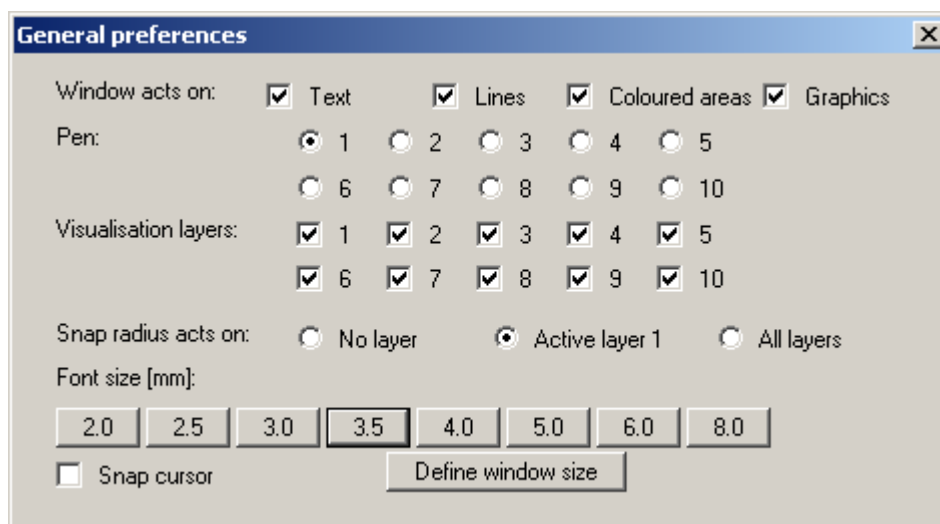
General preferences

×

Window acts on: Text Lines Coloured areas Graphics

Pen: 1 2 3 4 5

6 7 8 9 10

Visualisation layers: 1 2 3 4 5

6 7 8 9 10

Snap radius acts on: No layer Active layer 1 All layers

Font size [mm]:

2.0 2.5 3.0 3.5 4.0 5.0 6.0 8.0

Snap cursor

Define window size